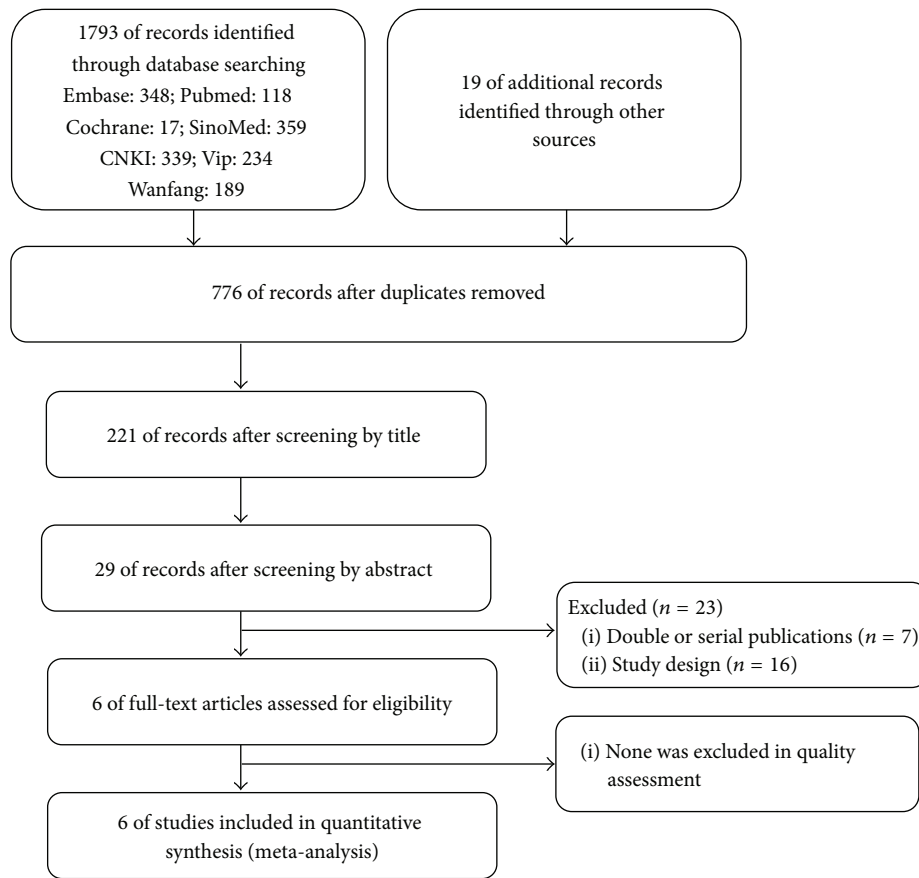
1793 of records identified through database searching
Embase: 348; Pubmed: 118
Cochrane: 17; SinoMed: 359
CNKI: 339; Vip: 234
Wanfang: 189

19 of additional records identified through other sources

776 of records after duplicates removed

221 of records after screening by title

29 of records after screening by abstract

Excluded ($n$ = 23)
(i) Double or serial publications ($n$ = 7)
(ii) Study design ($n$ = 16)

6 of full-text articles assessed for eligibility

(i) None was excluded in quality assessment

6 of studies included in quantitative synthesis (meta-analysis)